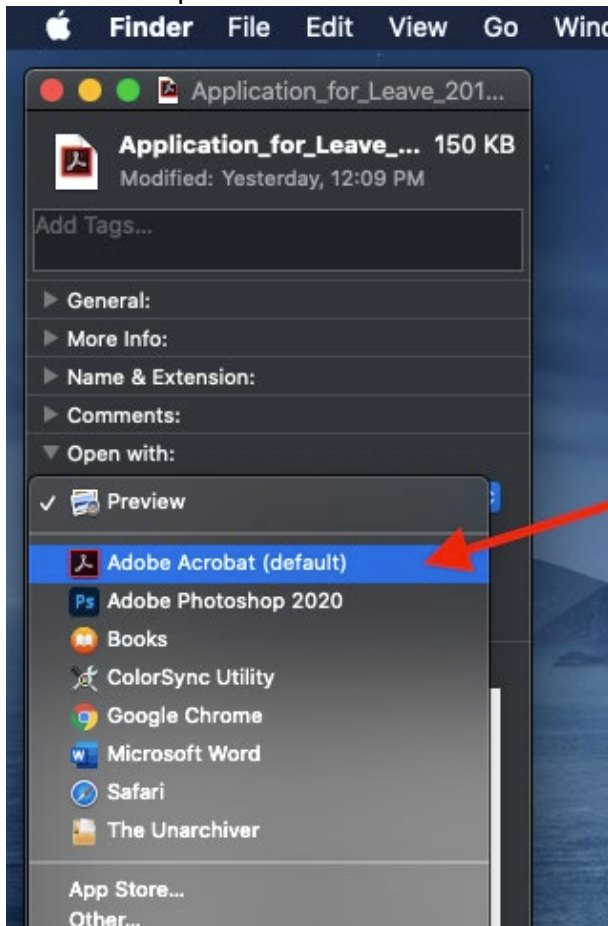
Finder File Edit View Go Wind

Application_for_Leave_201...

Application_for_Leave_... 150 KB
Modified: Yesterday, 12:09 PM

Add Tags...

General:
More Info:
Name & Extension:
Comments:
Open with:

✓ Preview

Adobe Acrobat (default)
Adobe Photoshop 2020
Books
ColorSync Utility
Google Chrome
Microsoft Word
Safari
The Unarchiver

App Store...
Other...